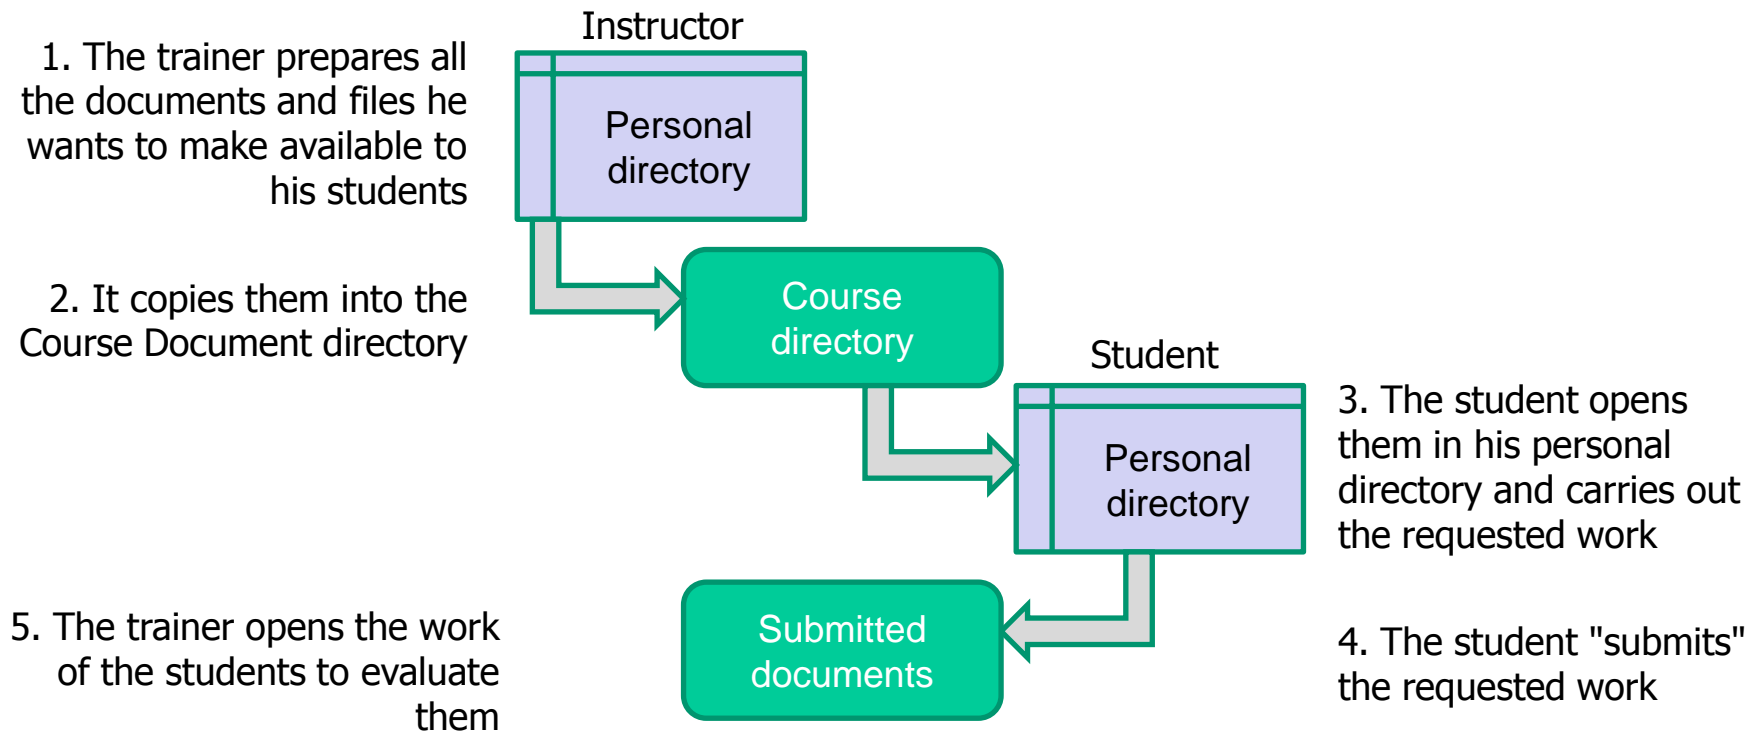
Instructor

1. The trainer prepares all the documents and files he wants to make available to his students

Personal directory

2. It copies them into the Course Document directory

Course directory

Student

Personal directory

3. The student opens them in his personal directory and carries out the requested work

Submitted documents

4. The student "submits" the requested work

5. The trainer opens the work of the students to evaluate them